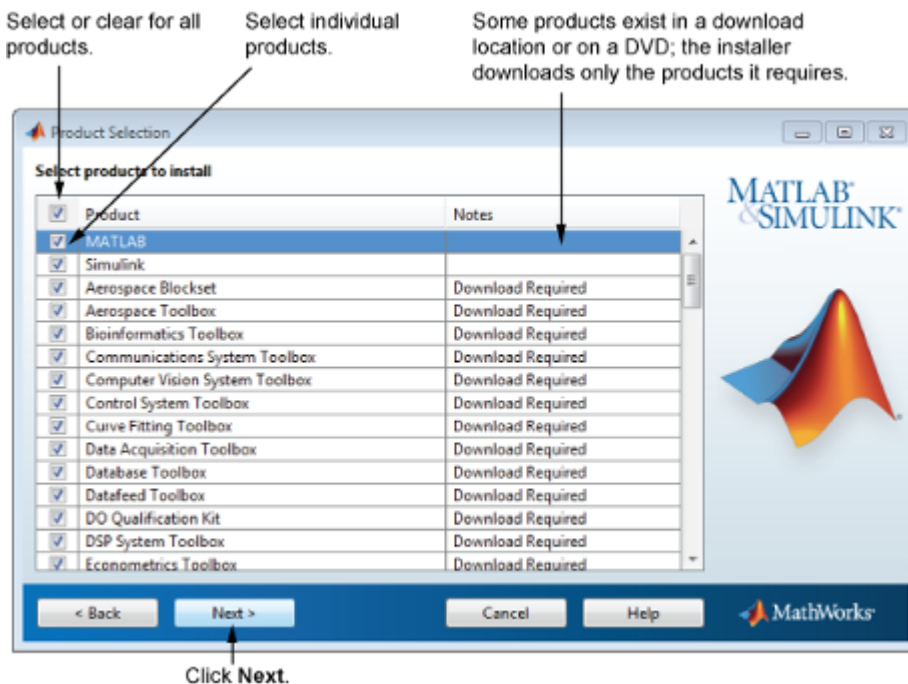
Select or clear for all products.

Select individual products.

Some products exist in a download location or on a DVD; the installer downloads only the products it requires.

Product Selection

Select products to install

| Product | Notes |
|---|---|
| MATLAB | |
| Simulink | |
| Aerospace Blockset | Download Required |
| Aerospace Toolbox | Download Required |
| Bioinformatics Toolbox | Download Required |
| Communications System Toolbox | Download Required |
| Computer Vision System Toolbox | Download Required |
| Control System Toolbox | Download Required |
| Curve Fitting Toolbox | Download Required |
| Data Acquisition Toolbox | Download Required |
| Database Toolbox | Download Required |
| Datafeed Toolbox | Download Required |
| DO Qualification Kit | Download Required |
| DSP System Toolbox | Download Required |
| Econometrics Toolbox | Download Required |

MATLAB® & SIMULINK®

< Back

Next >

Cancel

Help

MathWorks®

Click Next.